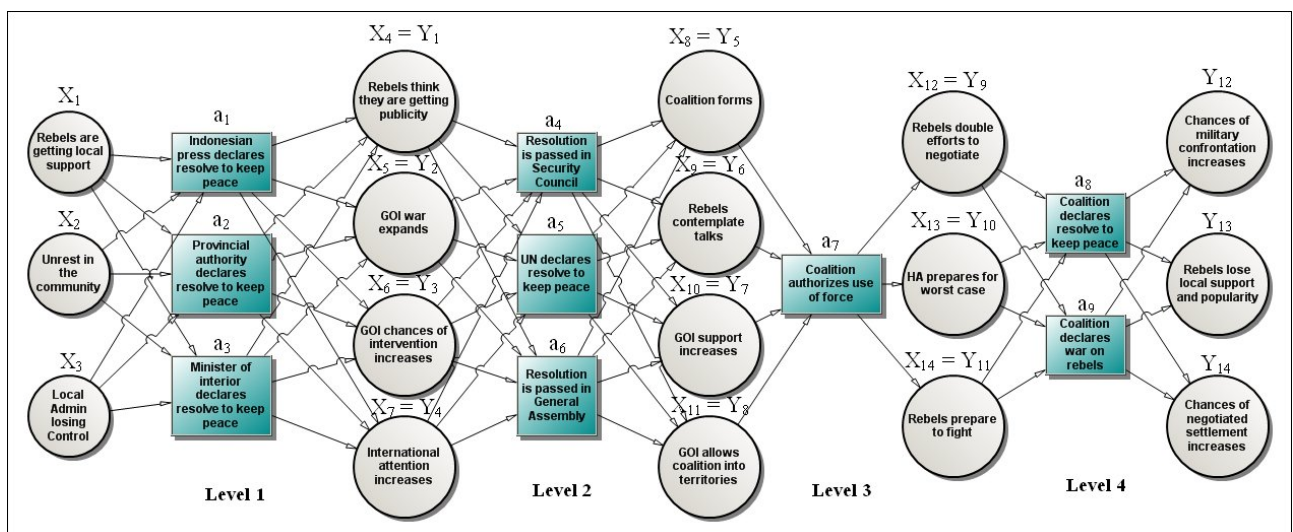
$X_1$
Rebels are getting local support

$X_2$
Unrest in the community

$X_3$
Local Admin losing Control

$a_1$
Indonesian press declares resolve to keep peace

$a_2$
Provincial authority declares resolve to keep peace

$a_3$
Minister of interior declares resolve to keep peace

Level 1

$X_4 = Y_1$
Rebels think they are getting publicity

$X_5 = Y_2$
GOI war expands

$X_6 = Y_3$
GOI chances of intervention increases

$X_7 = Y_4$
International attention increases

$a_4$
Resolution is passed in Security Council

$a_5$
UN declares resolve to keep peace

$a_6$
Resolution is passed in General Assembly

Level 2

$X_8 = Y_5$
Coalition forms

$X_9 = Y_6$
Rebels contemplate talks

$X_{10} = Y_7$
GOI support increases

$X_{11} = Y_8$
GOI allows coalition into territories

$a_7$
Coalition authorizes use of force

Level 3

$X_{12} = Y_9$
Rebels double efforts to negotiate

$X_{13} = Y_{10}$
HA prepares for worst case

$X_{14} = Y_{11}$
Rebels prepare to fight

$a_8$
Coalition declares resolve to keep peace

$a_9$
Coalition declares war on rebels

Level 4

$Y_{12}$
Chances of military confrontation increases

$Y_{13}$
Rebels lose local support and popularity

$Y_{14}$
Chances of negotiated settlement increases